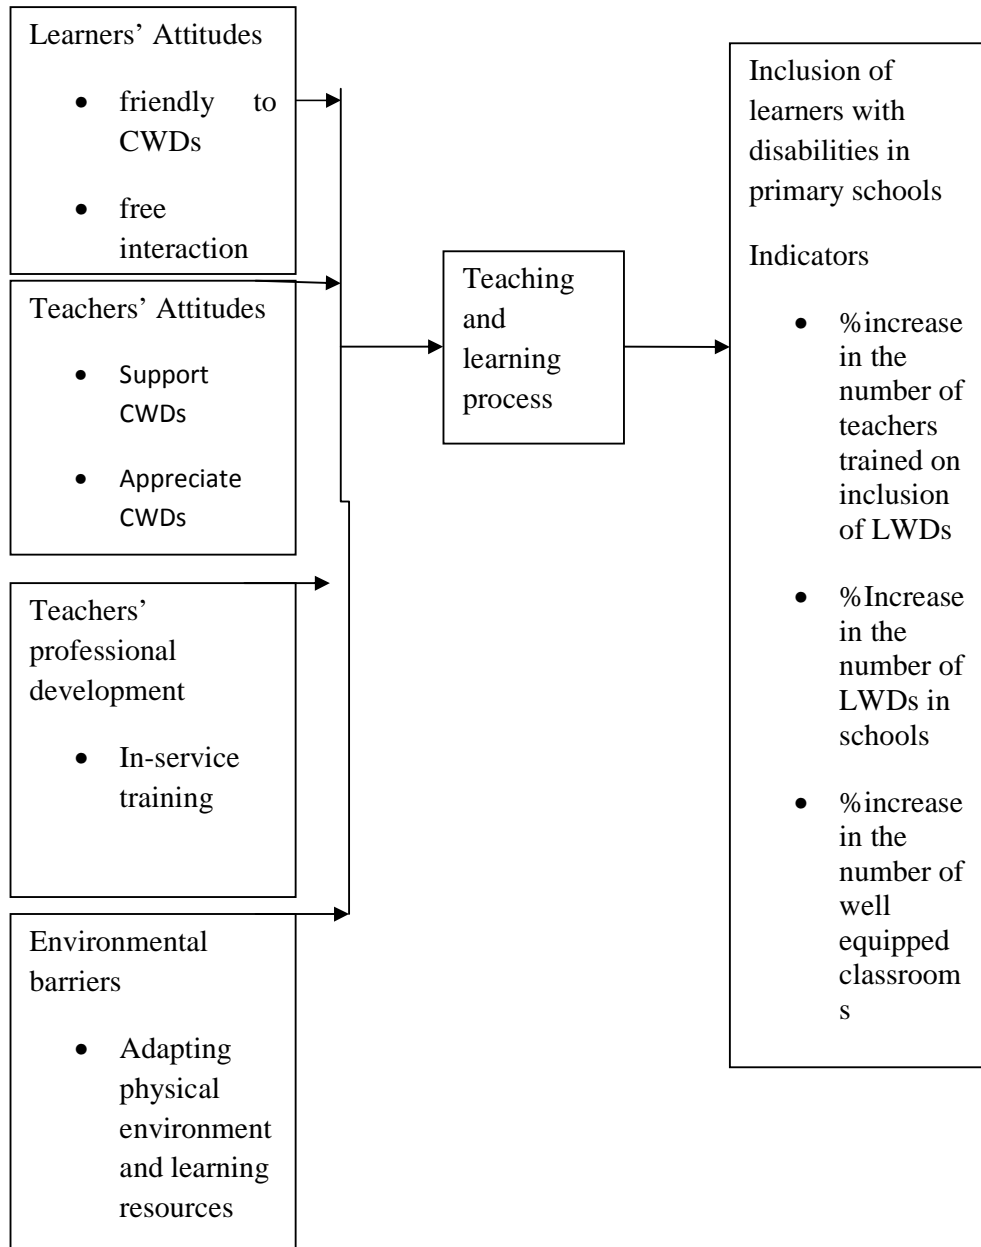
Learners' Attitudes

- friendly to CWDs
- free interaction

Teachers' Attitudes

- Support CWDs
- Appreciate CWDs

Teachers' professional development

- In-service training

Environmental barriers

- Adapting physical environment and learning resources

Teaching and learning process

Inclusion of learners with disabilities in primary schools

Indicators

- %increase in the number of teachers trained on inclusion of LWDs
- %Increase in the number of LWDs in schools
- %increase in the number of well equipped classroom s